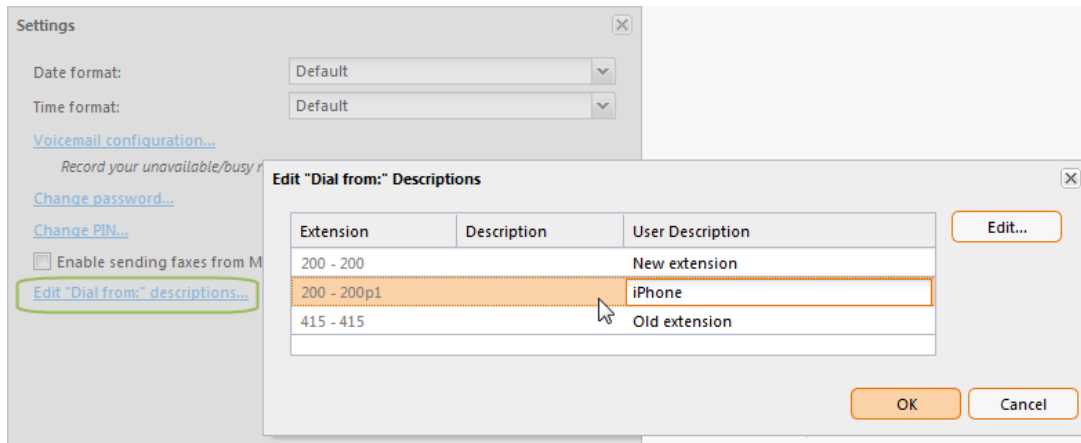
Settings

Date format: Default

Time format: Default

Voicemail configuration...

Record your unavailable/busy r

Change password...

Change PIN...

Enable sending faxes from M

Edit "Dial from:" descriptions...

Edit "Dial from:" Descriptions

| Extension | Description | User Description |
|---|---|---|
| 200 - 200 | | New extension |
| 200 - 200p1 | | iPhone |
| 415 - 415 | | Old extension |

Edit...

OK

Cancel